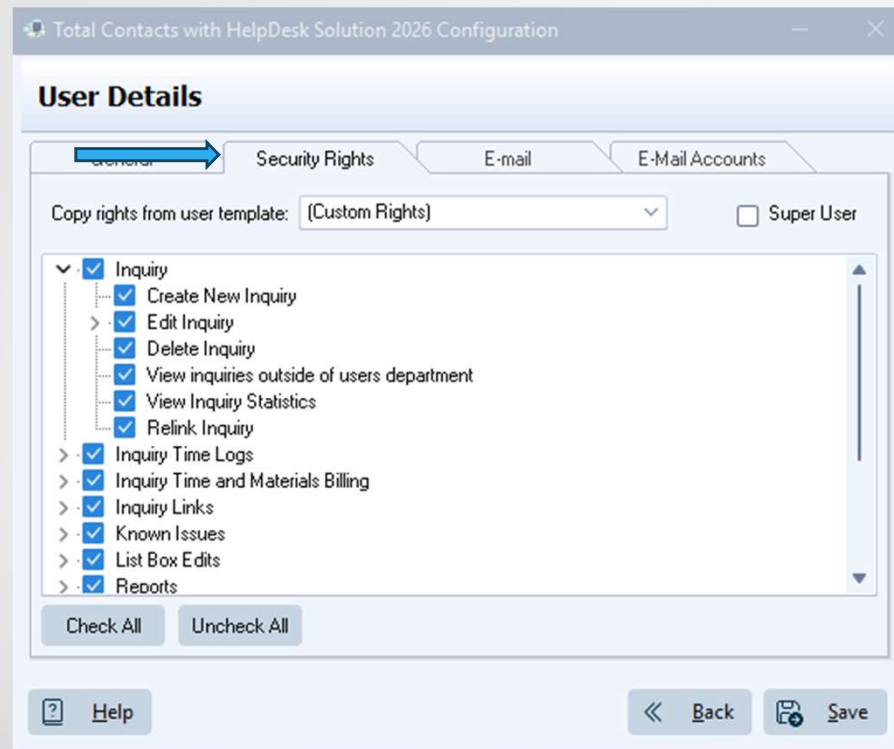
Total Contacts with HelpDesk Solution 2026 Configuration

User Details

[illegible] Security Rights E-mail E-Mail Accounts

Copy rights from user template: (Custom Rights)

Super User

Inquiry
Create New Inquiry
Edit Inquiry
Delete Inquiry
View inquiries outside of users department
View Inquiry Statistics
Relink Inquiry
Inquiry Time Logs
Inquiry Time and Materials Billing
Inquiry Links
Known Issues
List Box Edits
Reports

Check All Uncheck All

Help

Back Save